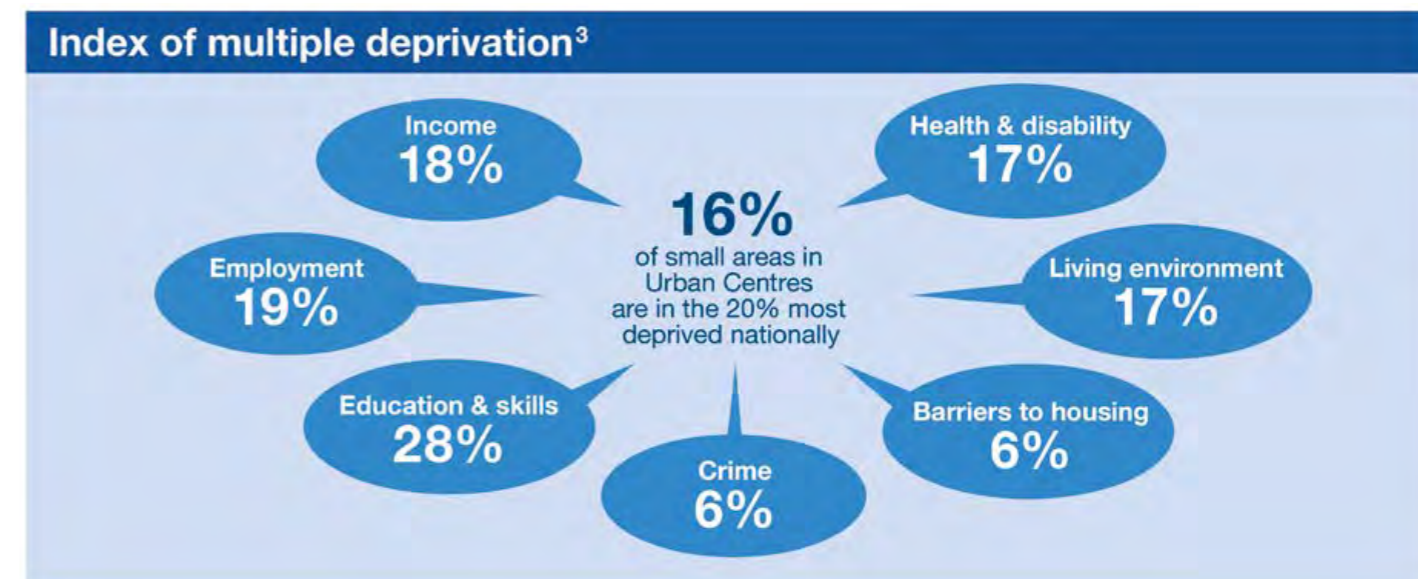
Index of multiple deprivation$^3$

Income
18%

Health & disability
17%

16%
of small areas in Urban Centres are in the 20% most deprived nationally

Employment
19%

Living environment
17%

Education & skills
28%

Barriers to housing
6%

Crime
6%